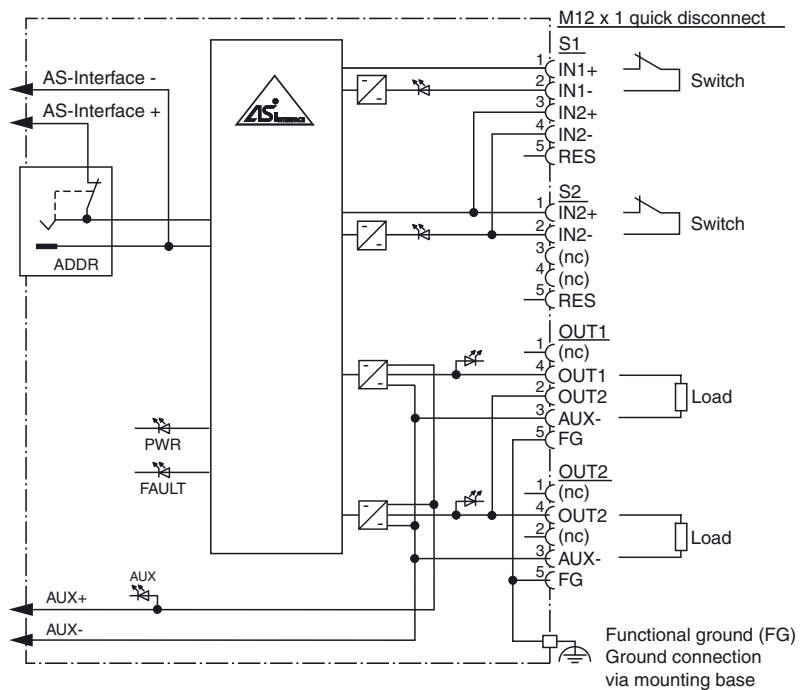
M12 x 1 quick disconnect

AS-Interface -

AS-Interface +

ADDR

PWR

FAULT

AUX

AUX+

AUX-

S1
1 IN1+
2 IN1-
3 IN2+
4 IN2-
5 RES

Switch

S2
1 IN2+
2 IN2-
3 (nc)
4 (nc)
5 RES

Switch

OUT1
1 (nc)
4 OUT1
2 OUT2
3 AUX-
5 FG

Load

OUT2
1 (nc)
4 OUT2
2 (nc)
3 AUX-
5 FG

Load

Functional ground (FG)
Ground connection
via mounting base